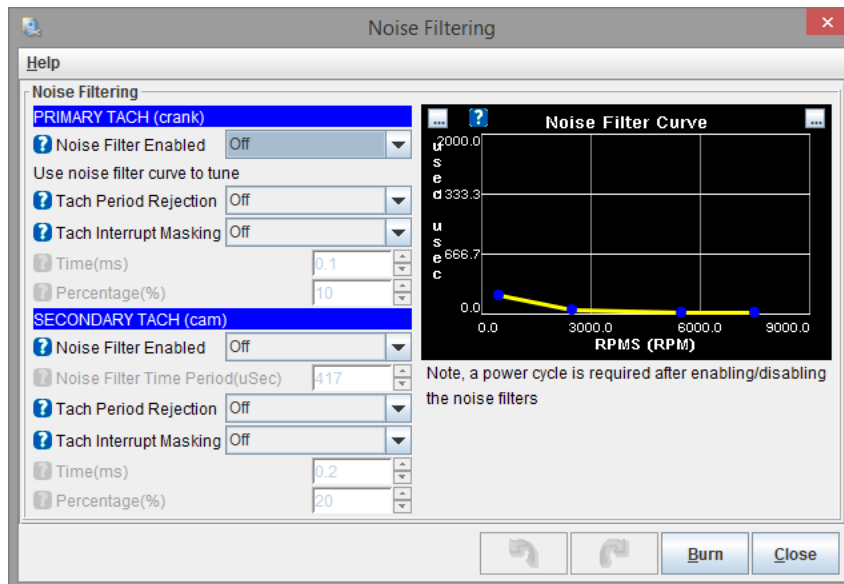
Noise Filtering

Help

Noise Filtering

PRIMARY TACH (crank)

Noise Filter Enabled Off

Use noise filter curve to tune

Tach Period Rejection Off

Tach Interrupt Masking Off

Time(ms) 0.1

Percentage(%) 10

SECONDARY TACH (cam)

Noise Filter Enabled Off

Noise Filter Time Period(uSec) 417

Tach Period Rejection Off

Tach Interrupt Masking Off

Time(ms) 0.2

Percentage(%) 20

...
?
Noise Filter Curve
...

usec usec

2000.0

1333.3

666.7

0.0

0.0 3000.0 6000.0 9000.0

RPMS (RPM)

Note, a power cycle is required after enabling/disabling the noise filters

Burn

Close